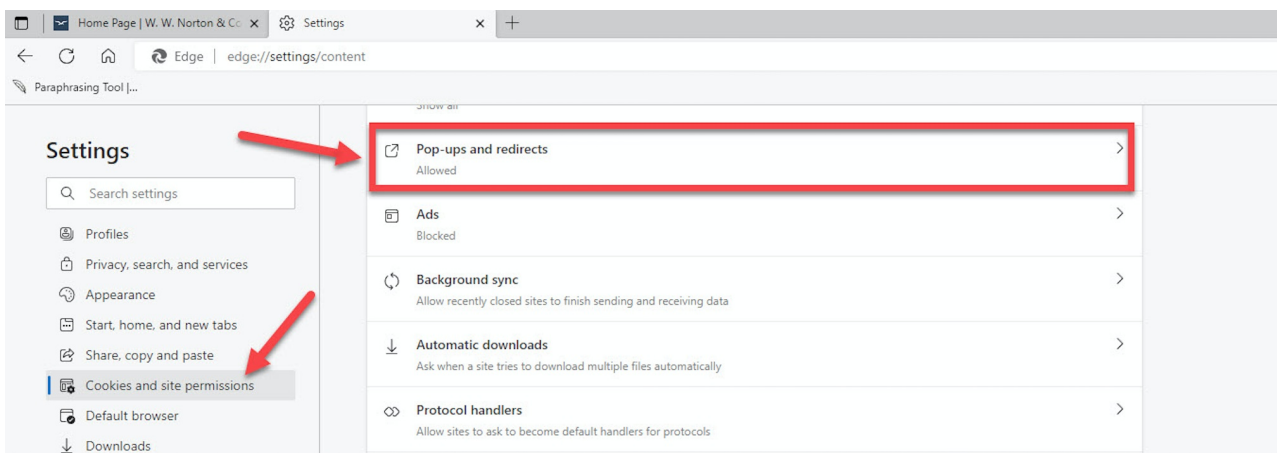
Home Page | W. W. Norton & Co
Settings
Edge | edge://settings/content
Paraphrasing Tool |...

Settings
Search settings
Profiles
Privacy, search, and services
Appearance
Start, home, and new tabs
Share, copy and paste
Cookies and site permissions
Default browser
Downloads

Show all
Pop-ups and redirects
Allowed
Ads
Blocked
Background sync
Allow recently closed sites to finish sending and receiving data
Automatic downloads
Ask when a site tries to download multiple files automatically
Protocol handlers
Allow sites to ask to become default handlers for protocols